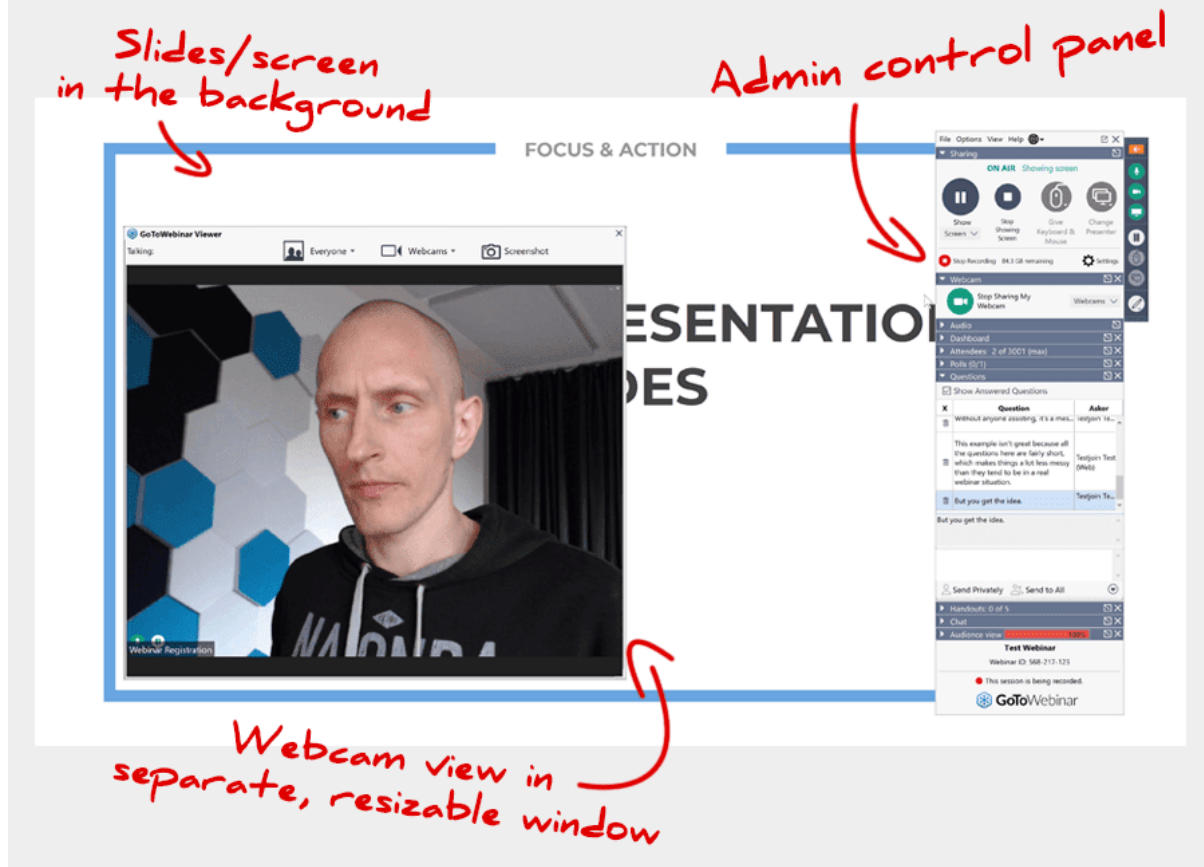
Slides/screen in the background

Admin control panel

FOCUS & ACTION

ESENTATIO
DES

GoToWebinar Viewer
Talking:
Everyone ▾
Webcams ▾
Screenshot

Webinar Registration

File Options View Help
Sharing
ON AIR Showing screen
Show Screen
Stop Showing Screen
Give Keyboard & Mouse
Change Presenter
Stop Recording 84.3 GB remaining
Settings
Webcam
Stop Sharing My Webcam
Webcams
Audio
Dashboard
Attendees 2 of 3001 (max)
Polls (0/1)
Questions
Show Answered Questions

| X | Question | Asker |
|---|---|---|
| | Without anyone assisting, it's a mes... | Testjoin Te... |
| | This example isn't great because all the questions here are fairly short, which makes things a lot less messy than they tend to be in a real webinar situation. | Testjoin Test (Web) |
| | But you get the idea. | Testjoin Te... |

But you get the idea.

Send Privately
Send to All
Handouts: 0 of 5
Chat
Audience view 100%
Test Webinar
Webinar ID: 568-217-125
This session is being recorded.
GoToWebinar

Webcam view in separate, resizable window